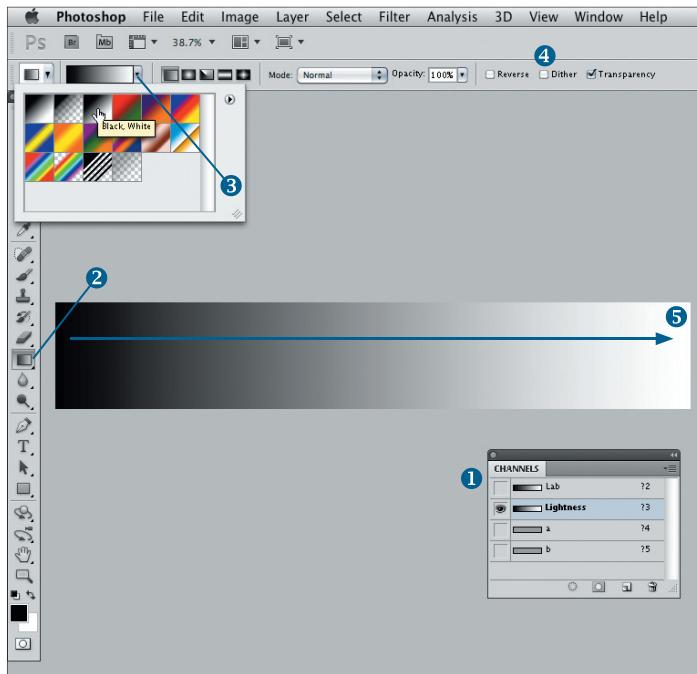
Photoshop File Edit Image Layer Select Filter Analysis 3D View Window Help

Ps Br Mb 38.7%

Mode: Normal Opacity: 100% Reverse Dither Transparency

Black, White

3

4

2

5

1

CHANNELS

Lab ⌘2

Lightness ⌘3

a ⌘4

b ⌘5